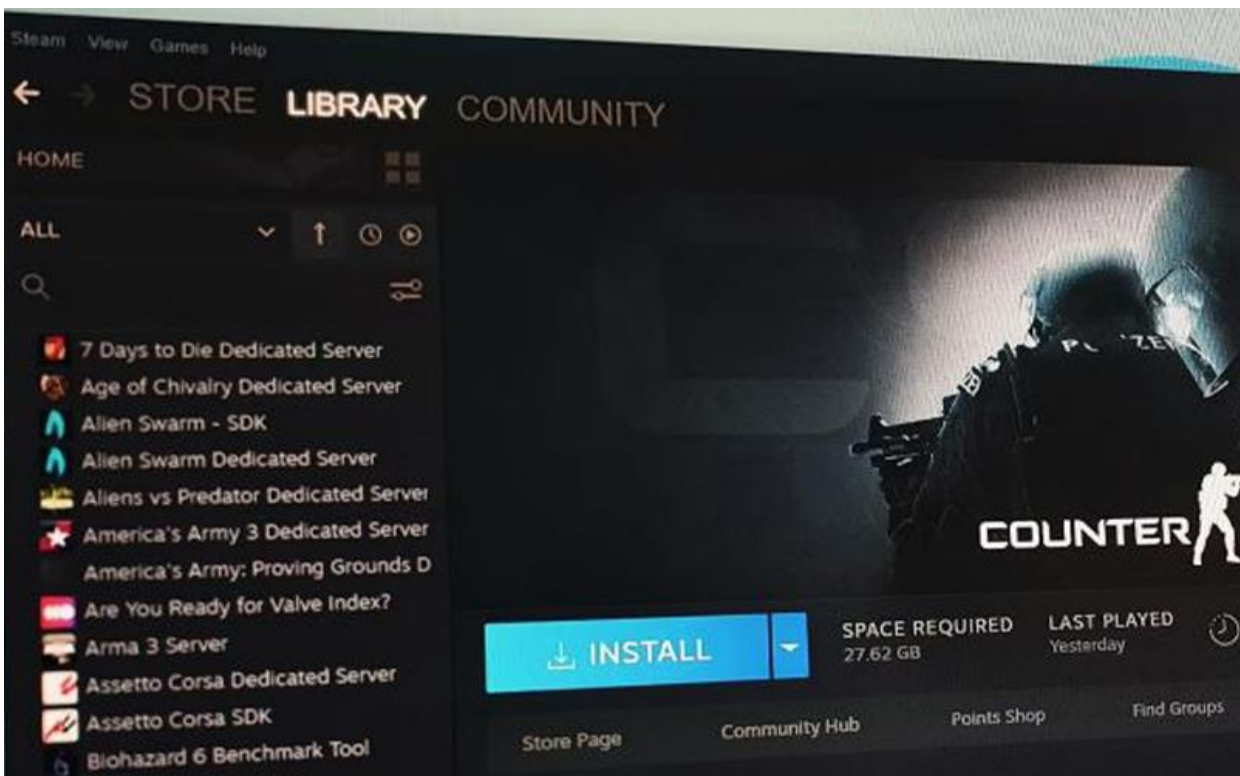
Steam View Games Help

STORE LIBRARY COMMUNITY

HOME

ALL

7 Days to Die Dedicated Server
Age of Chivalry Dedicated Server
Alien Swarm - SDK
Alien Swarm Dedicated Server
Aliens vs Predator Dedicated Server
America's Army 3 Dedicated Server
America's Army: Proving Grounds D
Are You Ready for Valve Index?
Arma 3 Server
Assetto Corsa Dedicated Server
Assetto Corsa SDK
Biohazard 6 Benchmark Tool

POLIZEI

COUNTER

INSTALL

SPACE REQUIRED
27.62 GB

LAST PLAYED
Yesterday

Store Page

Community Hub

Points Shop

Find Groups